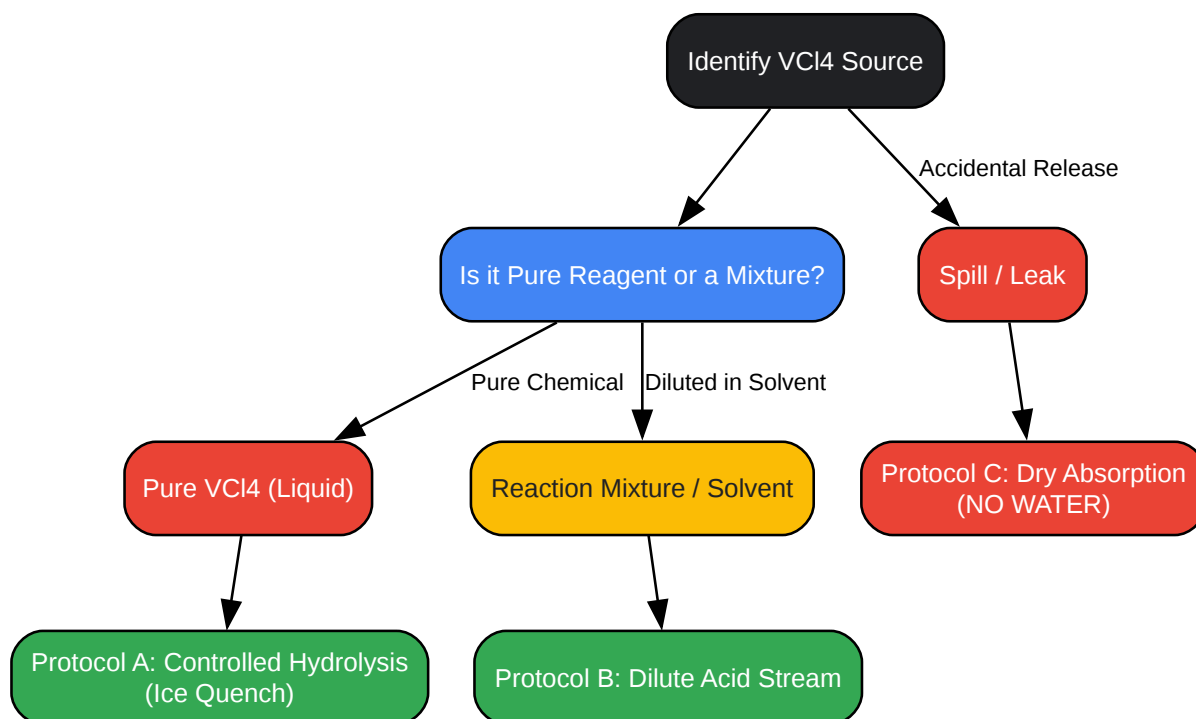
Identify VCl4 Source

Accidental Release

Is it Pure Reagent or a Mixture?

Spill / Leak

Pure Chemical

Diluted in Solvent

Pure VCl4 (Liquid)

Reaction Mixture / Solvent

Protocol C: Dry Absorption (NO WATER)

Protocol A: Controlled Hydrolysis (Ice Quench)

Protocol B: Dilute Acid Stream